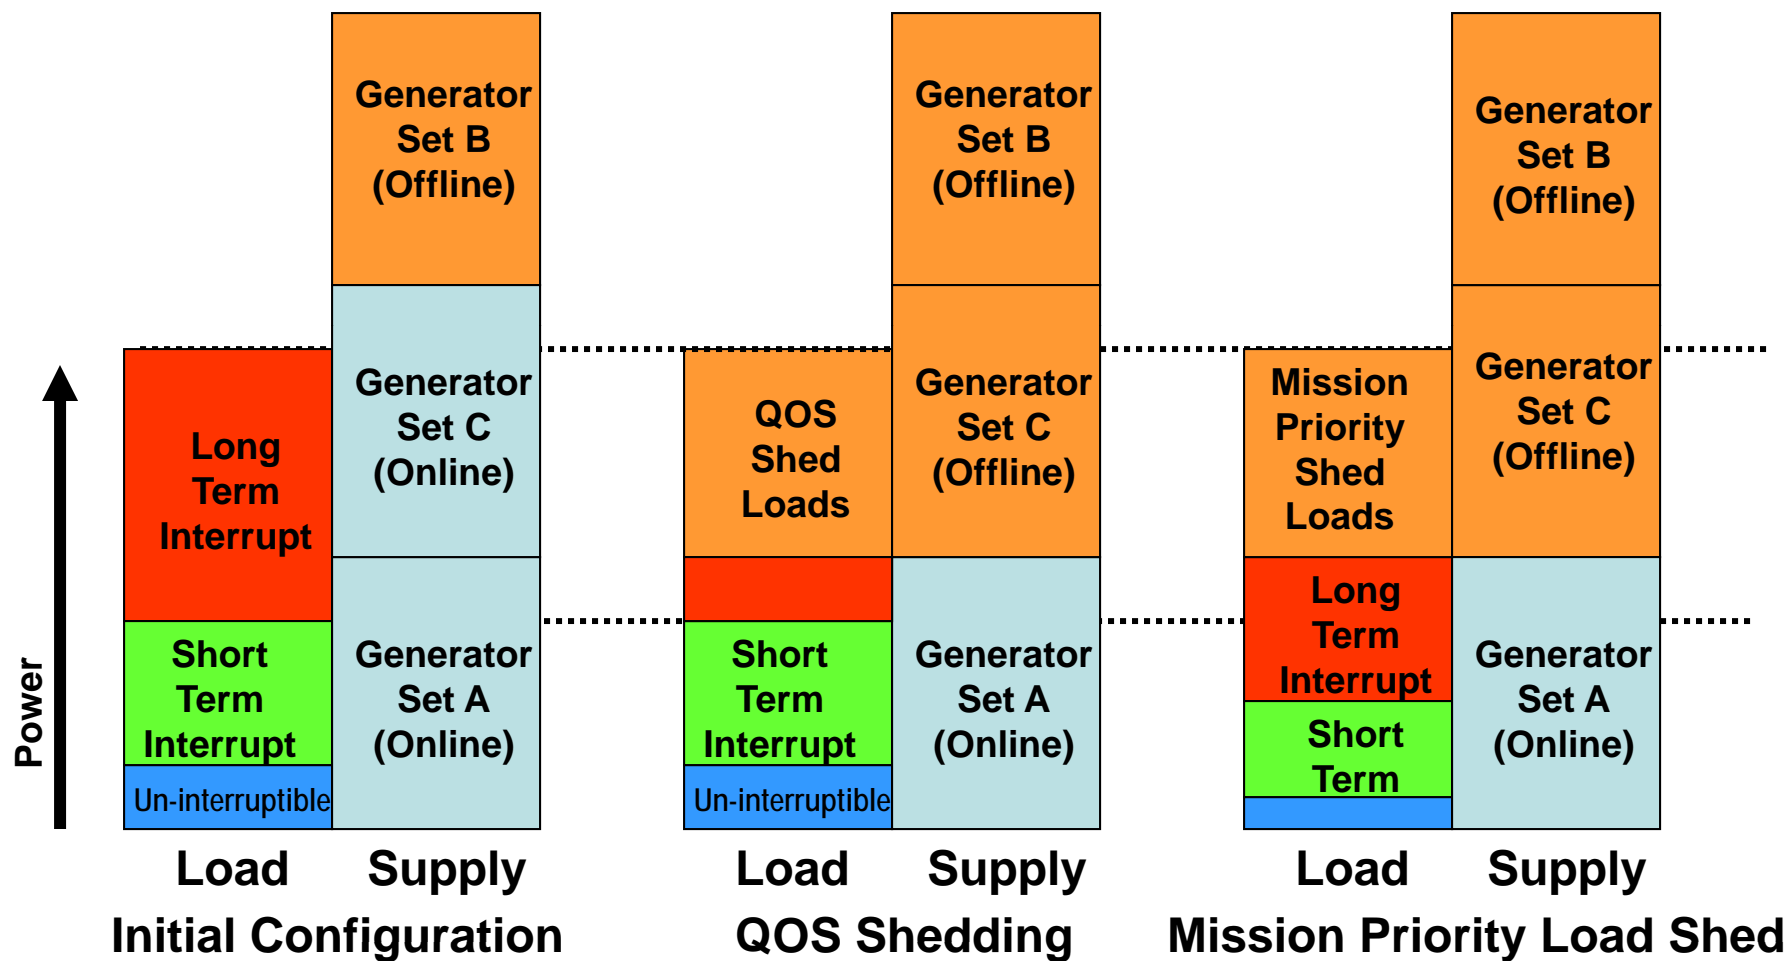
Power

Long Term Interrupt

Short Term Interrupt

Un-interruptible

Generator Set B (Offline)

Generator Set C (Online)

Generator Set A (Online)

Load Supply

Initial Configuration

QOS Shed Loads

Short Term Interrupt

Un-interruptible

Generator Set B (Offline)

Generator Set C (Offline)

Generator Set A (Online)

Load Supply

QOS Shedding

Mission Priority Shed Loads

Long Term Interrupt

Short Term

Generator Set B (Offline)

Generator Set C (Offline)

Generator Set A (Online)

Load Supply

Mission Priority Load Shed